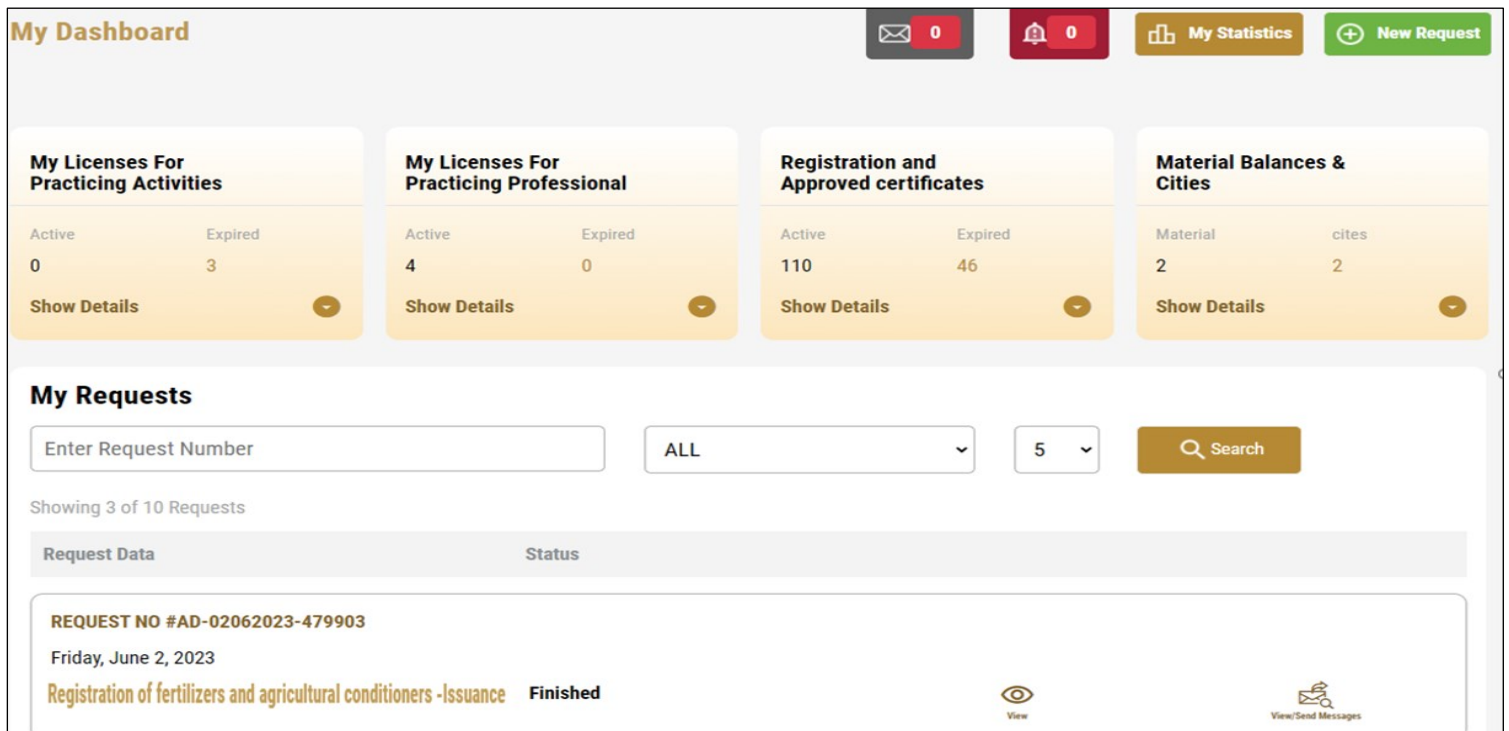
My Dashboard

0

0

My Statistics

New Request

My Licenses For Practicing Activities

Active Expired

0 3

Show Details

My Licenses For Practicing Professional

Active Expired

4 0

Show Details

Registration and Approved certificates

Active Expired

110 46

Show Details

Material Balances & Cities

Material cites

2 2

Show Details

My Requests

Enter Request Number

ALL

5

Search

Showing 3 of 10 Requests

| Request Data | Status |
|---|---|

REQUEST NO #AD-02062023-479903

Friday, June 2, 2023

Registration of fertilizers and agricultural conditioners -Issuance

Finished

View

View/Send Messages